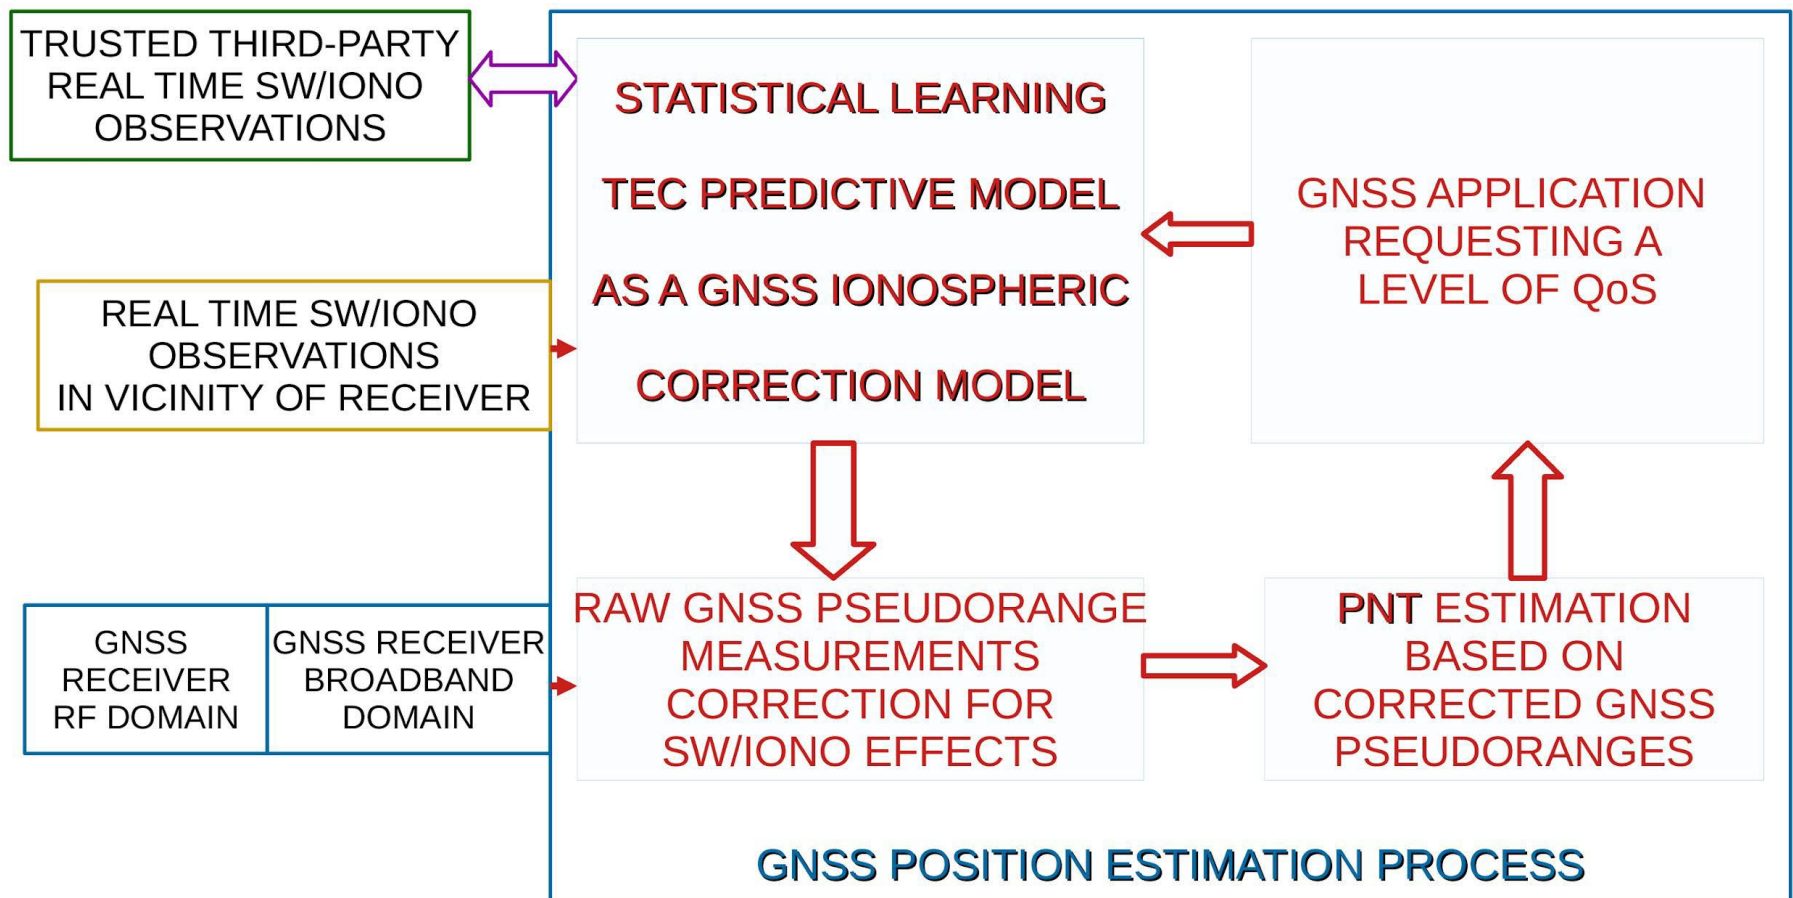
TRUSTED THIRD-PARTY REAL TIME SW/IONO OBSERVATIONS

STATISTICAL LEARNING

TEC PREDICTIVE MODEL

AS A GNSS IONOSPHERIC

CORRECTION MODEL

GNSS APPLICATION REQUESTING A LEVEL OF QoS

REAL TIME SW/IONO OBSERVATIONS IN VICINITY OF RECEIVER

GNSS RECEIVER RF DOMAIN

GNSS RECEIVER BROADBAND DOMAIN

RAW GNSS PSEUDORANGE MEASUREMENTS CORRECTION FOR SW/IONO EFFECTS

PNT ESTIMATION BASED ON CORRECTED GNSS PSEUDORANGES

GNSS POSITION ESTIMATION PROCESS